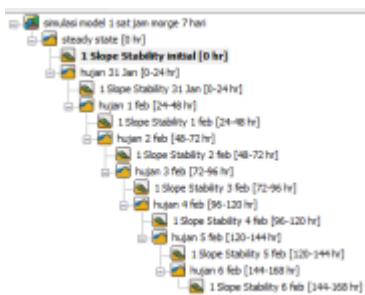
simulasi model 1 sat jam merge 7 hari
steady state [0 hr]
1 Slope Stability initial [0 hr]
hujan 31 Jan [0-24 hr]
1 Slope Stability 31 Jan [0-24 hr]
hujan 1 feb [24-48 hr]
1 Slope Stability 1 feb [24-48 hr]
hujan 2 feb [48-72 hr]
1 Slope Stability 2 feb [48-72 hr]
hujan 3 feb [72-96 hr]
1 Slope Stability 3 feb [72-96 hr]
hujan 4 feb [96-120 hr]
1 Slope Stability 4 feb [96-120 hr]
hujan 5 feb [120-144 hr]
1 Slope Stability 5 feb [120-144 hr]
hujan 6 feb [144-168 hr]
1 Slope Stability 6 feb [144-168 hr]